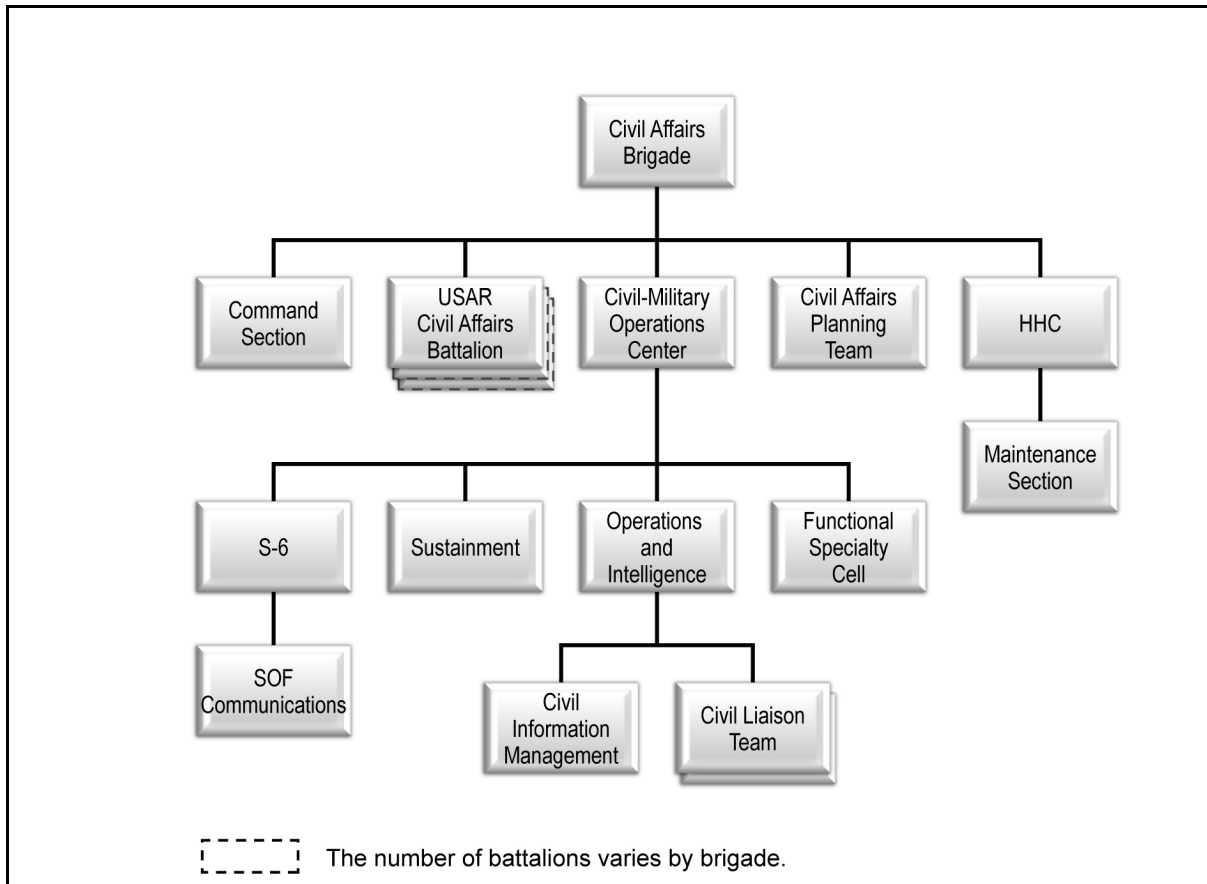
Civil Affairs Brigade

Command Section

USAR Civil Affairs Battalion

Civil-Military Operations Center

Civil Affairs Planning Team

HHC

Maintenance Section

S-6

Sustainment

Operations and Intelligence

Functional Specialty Cell

SOF Communications

Civil Information Management

Civil Liaison Team

The number of battalions varies by brigade.